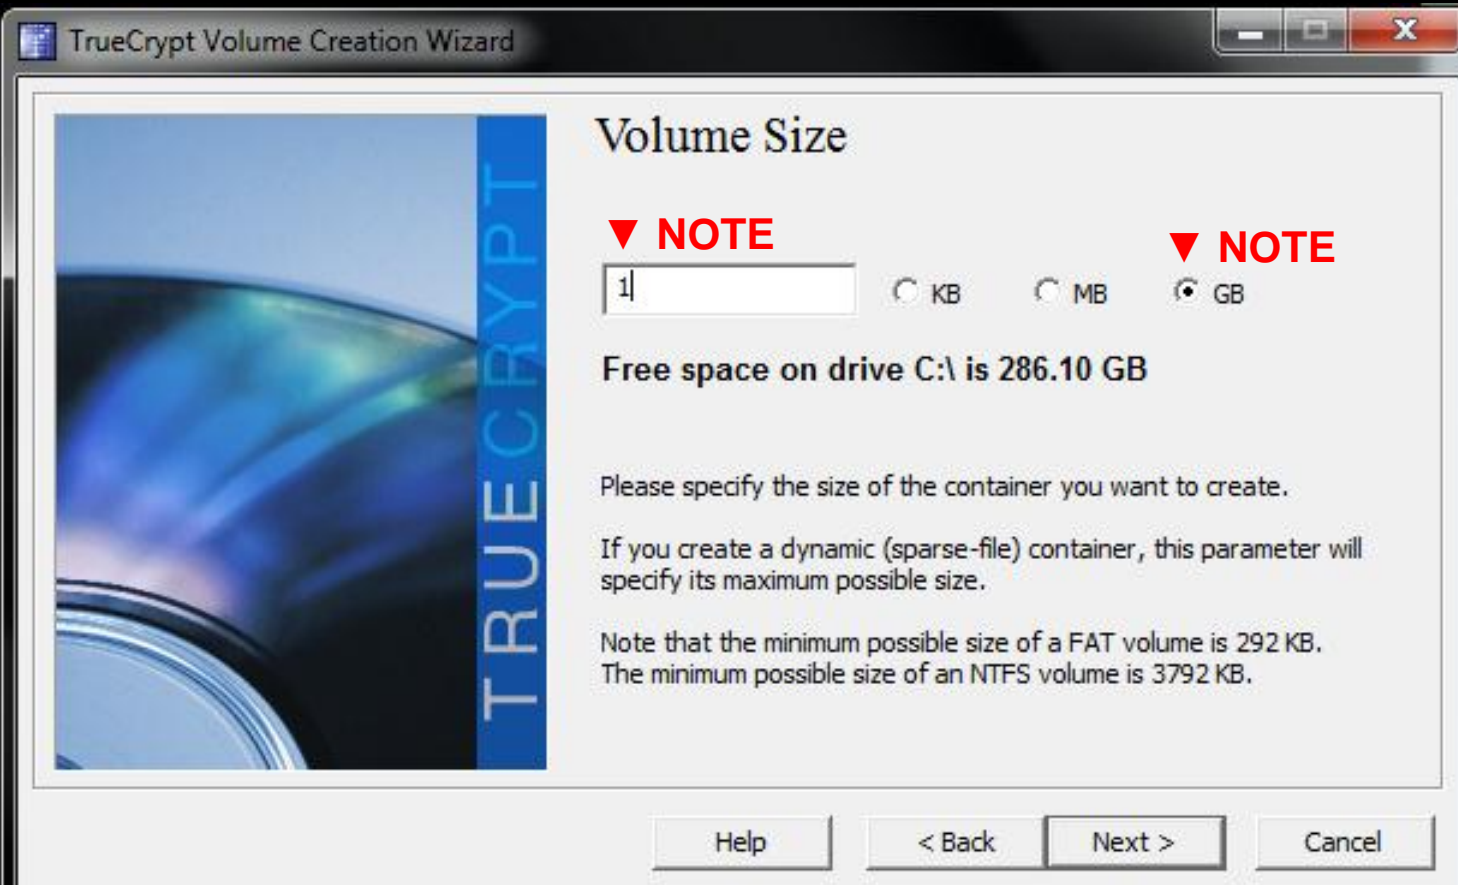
TrueCrypt Volume Creation Wizard

TRUECRYPT

Volume Size

▼ NOTE

▼ NOTE

1

KB

MB

GB

Free space on drive C:\ is 286.10 GB

Please specify the size of the container you want to create.

If you create a dynamic (sparse-file) container, this parameter will specify its maximum possible size.

Note that the minimum possible size of a FAT volume is 292 KB. The minimum possible size of an NTFS volume is 3792 KB.

Help

< Back

Next >

Cancel